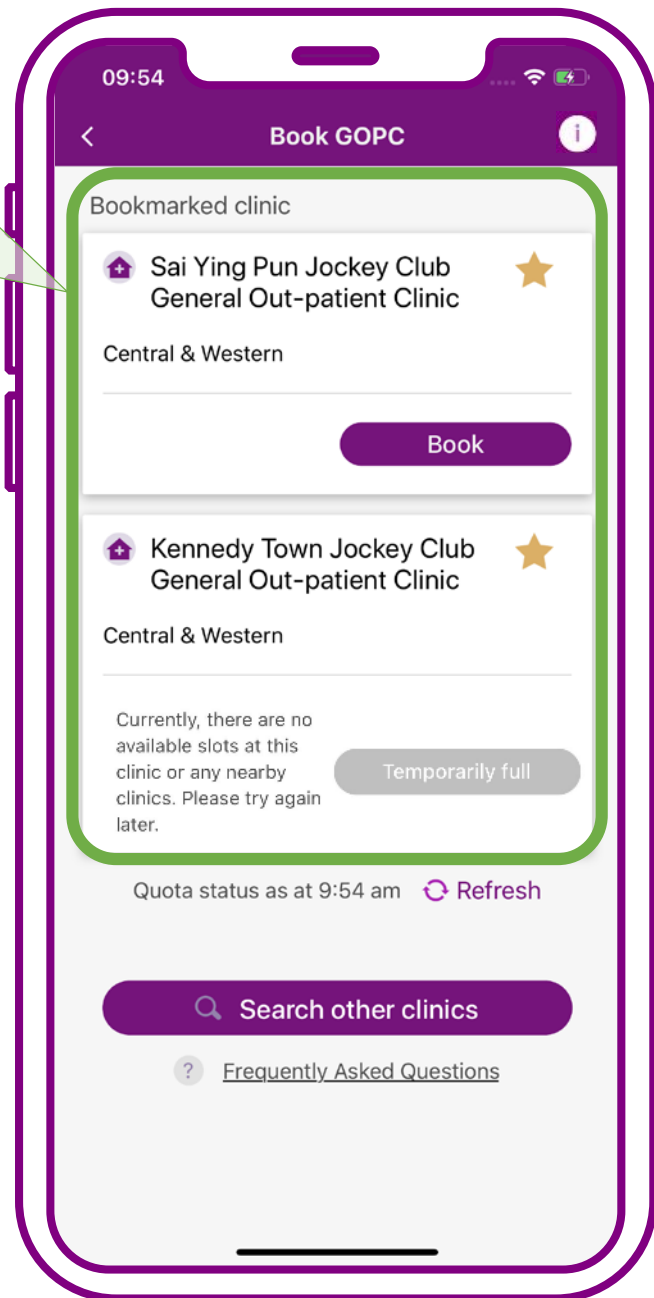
09:54

Book GOPC

Bookmarked clinic

Sai Ying Pun Jockey Club General Out-patient Clinic

Central & Western

Book

Kennedy Town Jockey Club General Out-patient Clinic

Central & Western

Currently, there are no available slots at this clinic or any nearby clinics. Please try again later.

Temporarily full

Quota status as at 9:54 am Refresh

Search other clinics

Frequently Asked Questions